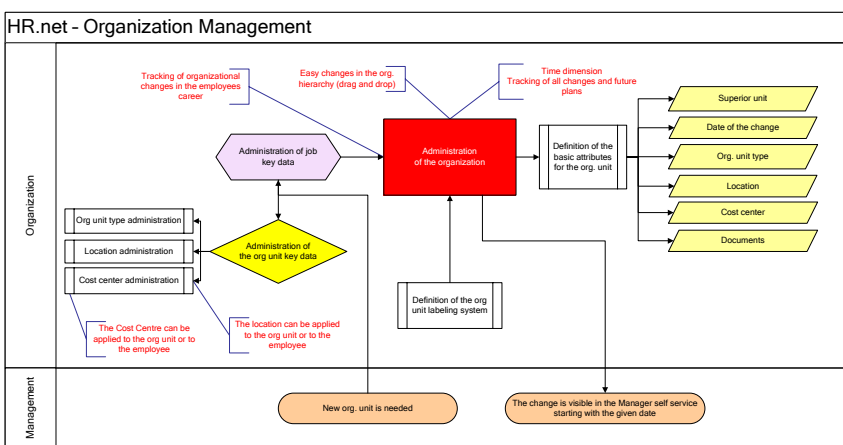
HR.net – Organization Management

Organization

Tracking of organizational changes in the employees career

Easy changes in the org. hierarchy (drag and drop)

Time dimension
Tracking of all changes and future plans

Administration of job key data

Administration of the organization

Definition of the basic attributes for the org. unit

Superior unit

Date of the change

Org. unit type

Location

Cost center

Documents

Org unit type administration

Location administration

Cost center administration

Administration of the org unit key data

Definition of the org unit labeling system

The Cost Centre can be applied to the org unit or to the employee

The location can be applied to the org unit or to the employee

Management

New org. unit is needed

The change is visible in the Manager self service starting with the given date